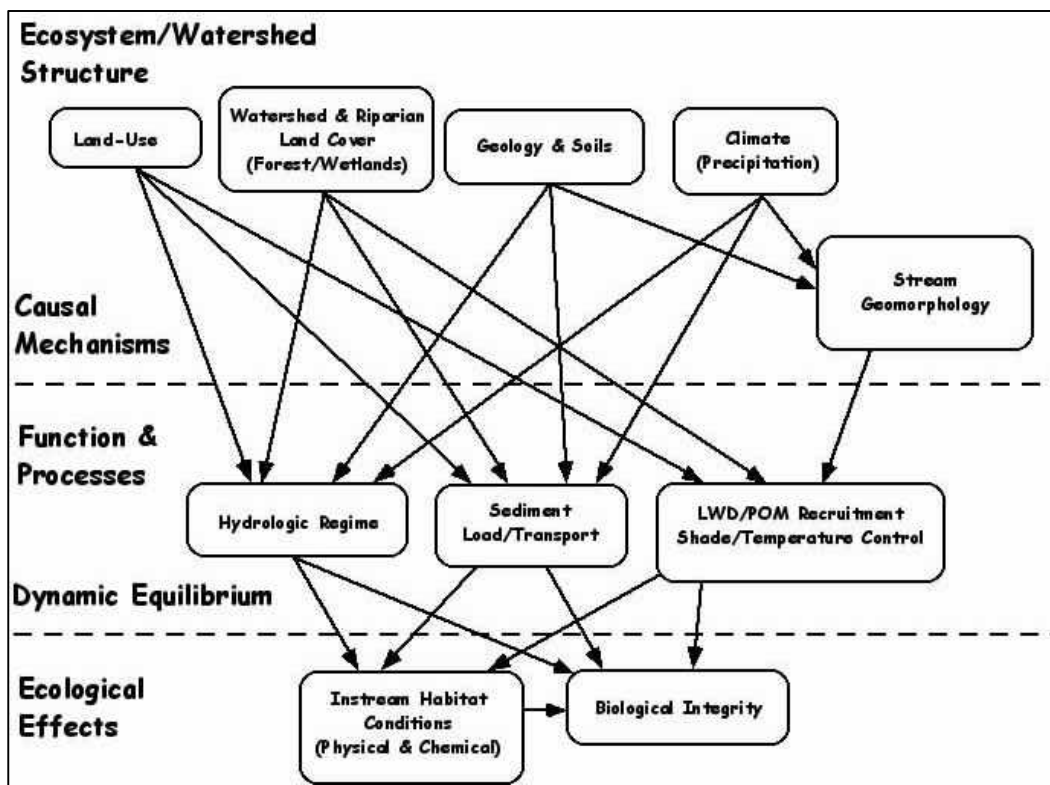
Ecosystem/Watershed Structure

Land-Use

Watershed & Riparian Land Cover (Forest/Wetlands)

Geology & Soils

Climate (Precipitation)

Causal Mechanisms

Stream Geomorphology

Function & Processes

Hydrologic Regime

Sediment Load/Transport

LWD/POM Recruitment Shade/Temperature Control

Dynamic Equilibrium

Ecological Effects

Instream Habitat Conditions (Physical & Chemical)

Biological Integrity